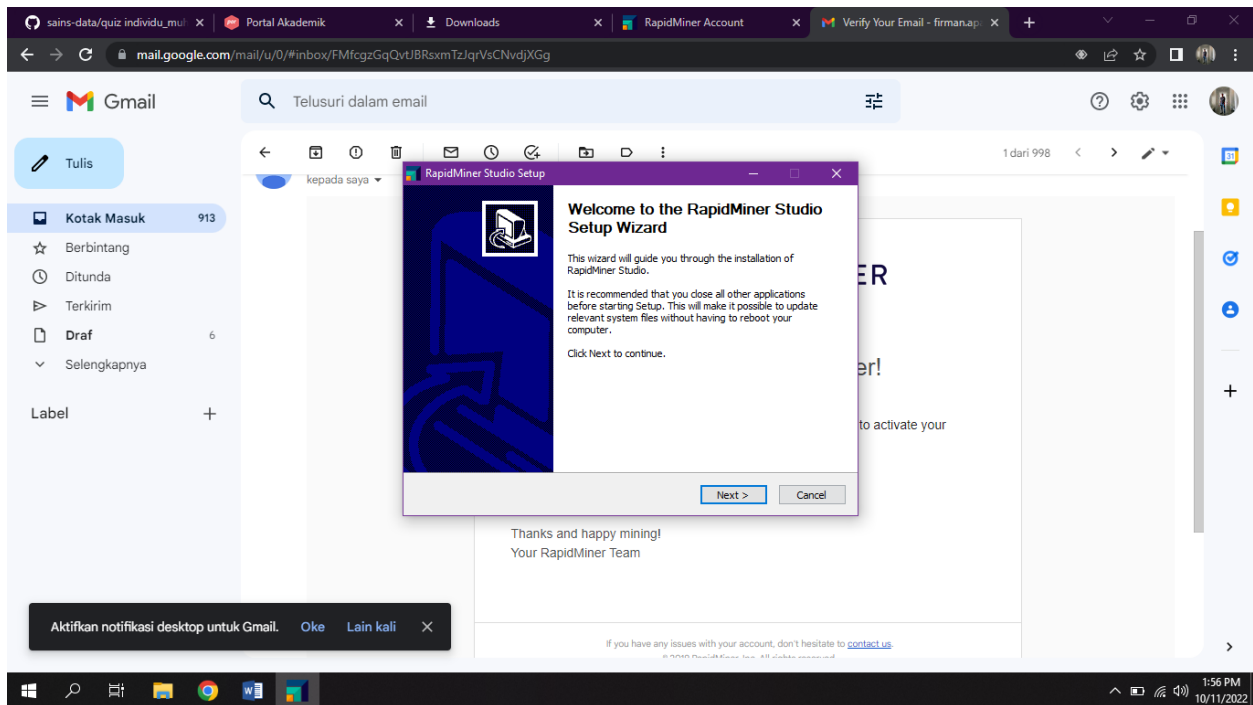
sains-data/quiz individu_mul ×
Portal Akademik ×
Downloads ×
RapidMiner Account ×
Verify Your Email - firman.ap ×
+

mail.google.com/mail/u/0/#inbox/FMfcgzGqQvtJBRsxmTzJqrVsCNvdjXGg

Gmail
Telusuri dalam email

Tulis
Kotak Masuk 913
Berbintang
Ditunda
Terkirim
Draf 6
Selengkapnya

Label +

1 dari 998

kepada saya

RapidMiner Studio Setup

Welcome to the RapidMiner Studio Setup Wizard

This wizard will guide you through the installation of RapidMiner Studio.

It is recommended that you close all other applications before starting Setup. This will make it possible to update relevant system files without having to reboot your computer.

Click Next to continue.

Next >
Cancel

ER

er!

to activate your

Thanks and happy mining!
Your RapidMiner Team

If you have any issues with your account, don't hesitate to contact us.

Aktifkan notifikasi desktop untuk Gmail. Oke Lain kali

1:56 PM
10/11/2022